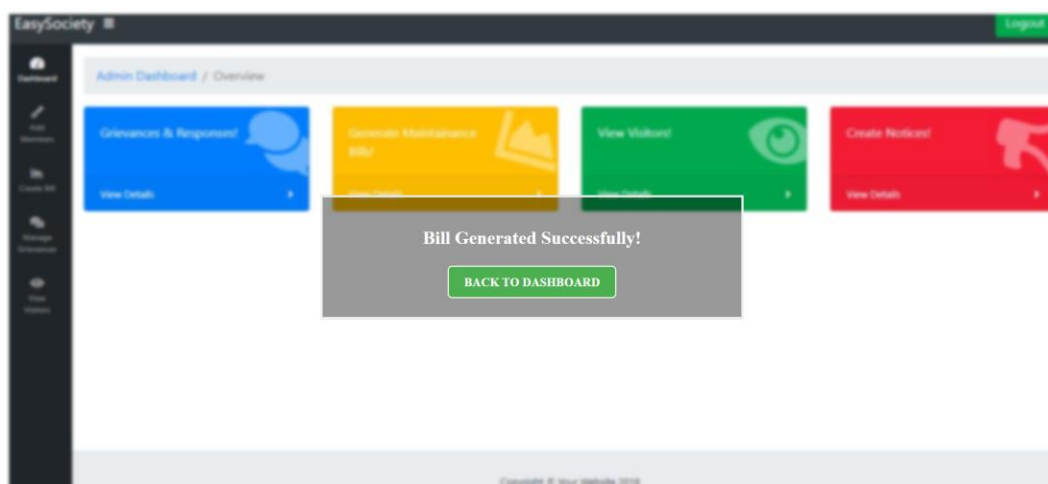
EasySociety ≡

Logout

Dashboard

Add Members

Create Bill

Manage Grievances

View Visitors

Admin Dashboard / Overview

Grievances & Responses!

View Details

Generate Maintainance Bills!

View Details

View Visitors!

View Details

Create Notices!

View Details

Bill Generated Successfully!

BACK TO DASHBOARD

Copyright © Your Website 2018